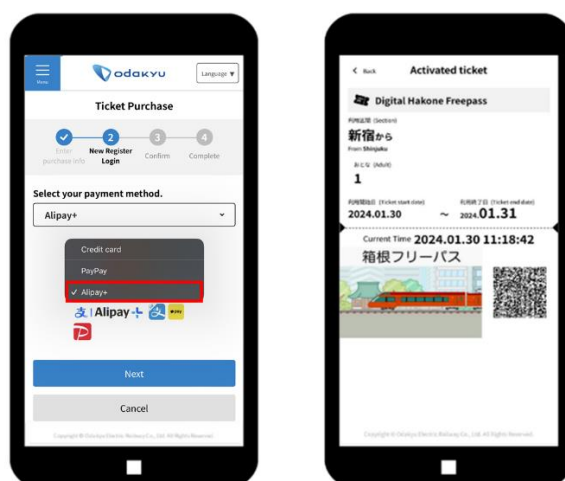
Menu

odakyu

Language ▼

Ticket Purchase

Enter purchase info

2 New Register Login

3 Confirm

4 Complete

Select your payment method.

Alipay+

Credit card

PayPay

✓ Alipay+

Alipay+

Next

Cancel

Copyright © Odakyu Electric Railway Co., Ltd. All Rights Reserved.

< Back

Activated ticket

Digital Hakone Freepass

利用区間 (Section)

新宿から

From Shinjuku

おとな (Adult)

1

利用開始日 (Ticket start date)

2024.01.30

~

利用終了日 (Ticket end date)

2024.01.31

Current Time 2024.01.30 11:18:42

箱根フリーパス

Copyright © Odakyu Electric Railway Co., Ltd. All Rights Reserved.